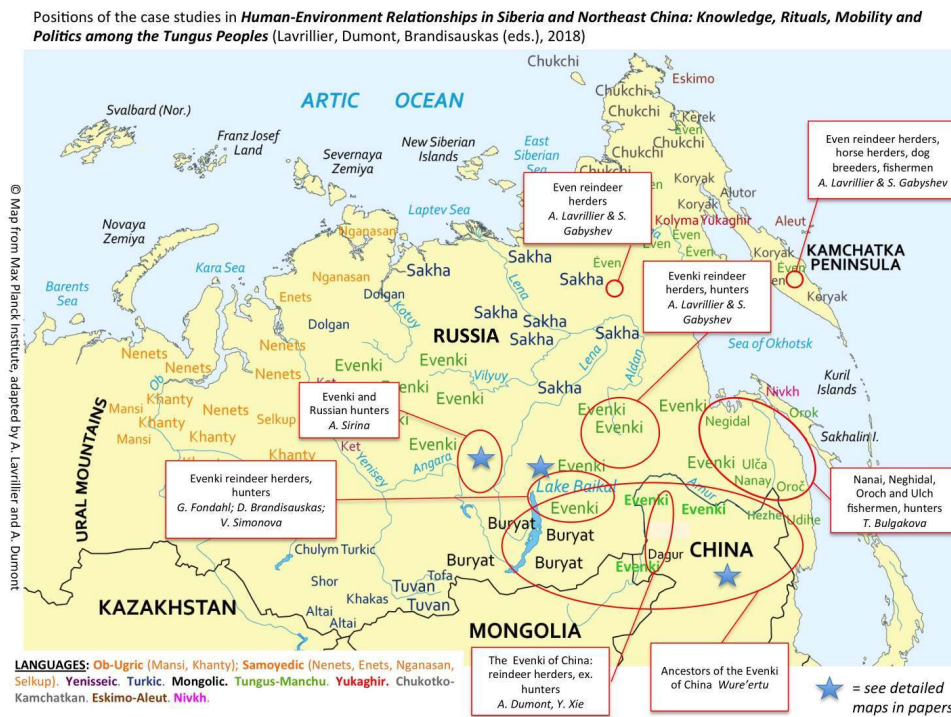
Positions of the case studies in *Human-Environment Relationships in Siberia and Northeast China: Knowledge, Rituals, Mobility and Politics among the Tungus Peoples* (Lavrillier, Dumont, Brandisauskas (eds.), 2018)

© Map from Max Planck Institute, adapted by A. Lavrillier and A. Dumont

ARTIC OCEAN

Svalbard (Nor.)

Franz Josef Land

Severnaya Zemlya

New Siberian Islands

East Siberian Sea

Chukchi

Eskimo

Chukchi

Chukchi

Kerek

Chukchi

Even

Novaya Zemlya

Laptev Sea

Kara Sea

Barents Sea

Nganasan

Nganasan

Enets

Dolgan

Dolgan

Nenets

Nenets

Nenets

Nenets

Ob

Mansi

Khanty

Khanty

Mansi

Nenets

Khanty

Khanty

Selkup

Ket

Ket

Yenisei

Angara

URAL MOUNTAINS

Sakha

Sakha

Sakha

Sakha

Sakha

Sakha

Sakha

Lena

Kotuy

RUSSIA

Evenki

Evenki

Evenki

Evenki

Vilyuy

Lena

Aldan

Evenki

Evenki

Evenki

Evenki

Evenki

Evenki

Evenki

Evenki

Even

Even

Even

Even

Even

Even

Kolyma Yukaghir

Koryak

Koryak

Alutor

Aleut

Koryak

Koryak

KAMCHATKA PENINSULA

Sea of Okhotsk

Kuril Islands

Sakhalin I.

Nivkh

Orok

Negidal

Ulča

Nanay

Oroč

Hezhe

Udihe

Amur

Lake Baikal

Buryat

Buryat

Buryat

Buryat

Dagur

CHINA

Chulym Turkic

Shor

Tofa

Tuvan

Tuvan

Khakas

Altai

Altai

KAZAKHSTAN

MONGOLIA

Even reindeer herders
A. Lavrillier & S. Gabyshev

Even reindeer herders, horse herders, dog breeders, fishermen
A. Lavrillier & S. Gabyshev

Evenki reindeer herders, hunters
A. Lavrillier & S. Gabyshev

Evenki and Russian hunters
A. Sirina

Evenki reindeer herders, hunters
G. Fondahl; D. Brandisauskas; V. Simonova

Nanai, Neghidal, Oroch and Ulch fishermen, hunters
T. Bulgakova

The Evenki of China: reindeer herders, ex. hunters
A. Dumont, Y. Xie

Ancestors of the Evenki of China *Wure'ertu*

= see detailed maps in papers

LANGUAGES: Ob-Ugric (Mansi, Khanty); Samoyedic (Nenets, Enets, Nganasan, Selkup). Yenisseic. Turkic. Mongolic. Tungus-Manchu. Yukaghir. Chukotko-Kamchatkan. Eskimo-Aleut. Nivkh.